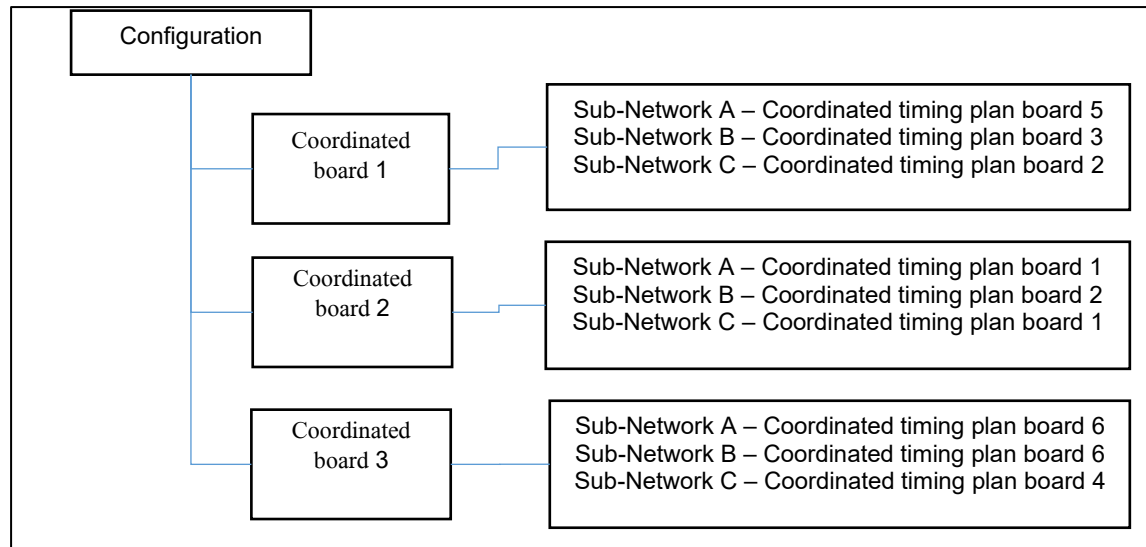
Configuration

Coordinated board 1

Sub-Network A – Coordinated timing plan board 5
Sub-Network B – Coordinated timing plan board 3
Sub-Network C – Coordinated timing plan board 2

Coordinated board 2

Sub-Network A – Coordinated timing plan board 1
Sub-Network B – Coordinated timing plan board 2
Sub-Network C – Coordinated timing plan board 1

Coordinated board 3

Sub-Network A – Coordinated timing plan board 6
Sub-Network B – Coordinated timing plan board 6
Sub-Network C – Coordinated timing plan board 4